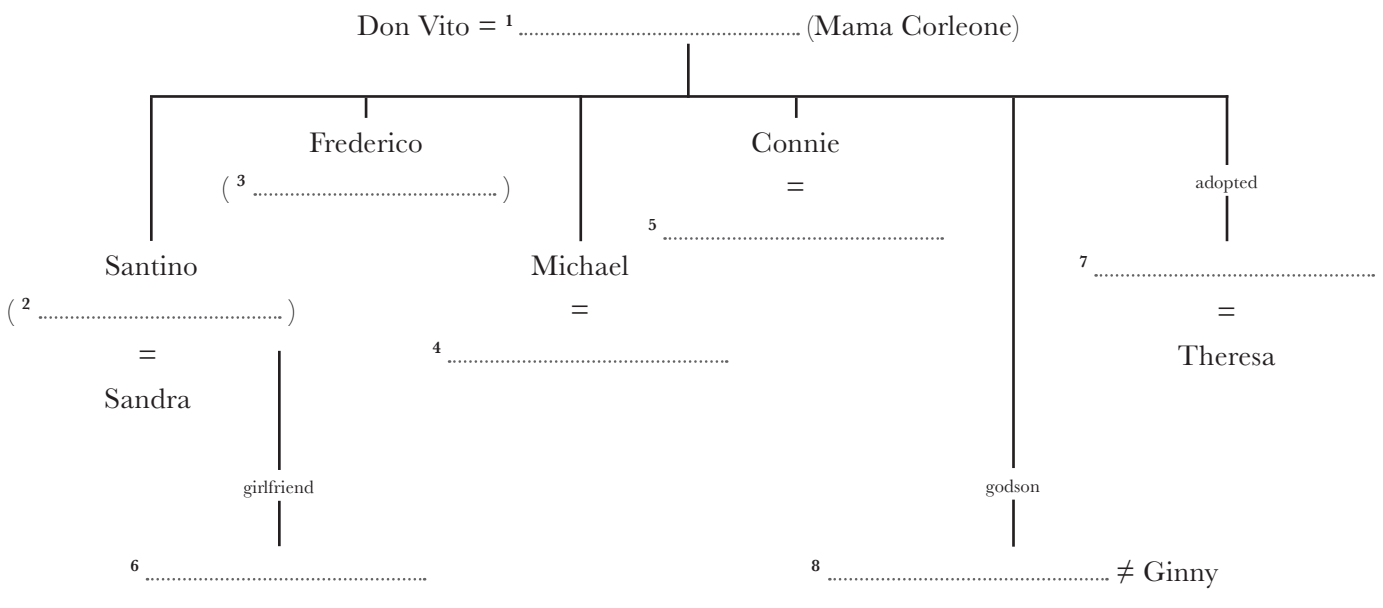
Don Vito = $^1$ .................................................. (Mama Corleone)

Frederico

( $^3$ .................................... )

Connie

=

$^5$ ..................................................

adopted

Santino

( $^2$ .................................... )

=

Sandra

Michael

=

$^4$ ..................................................

$^7$ ..................................................

=

Theresa

girlfriend

godson

$^6$ ..................................................

$^8$ .................................................. $\neq$ Ginny